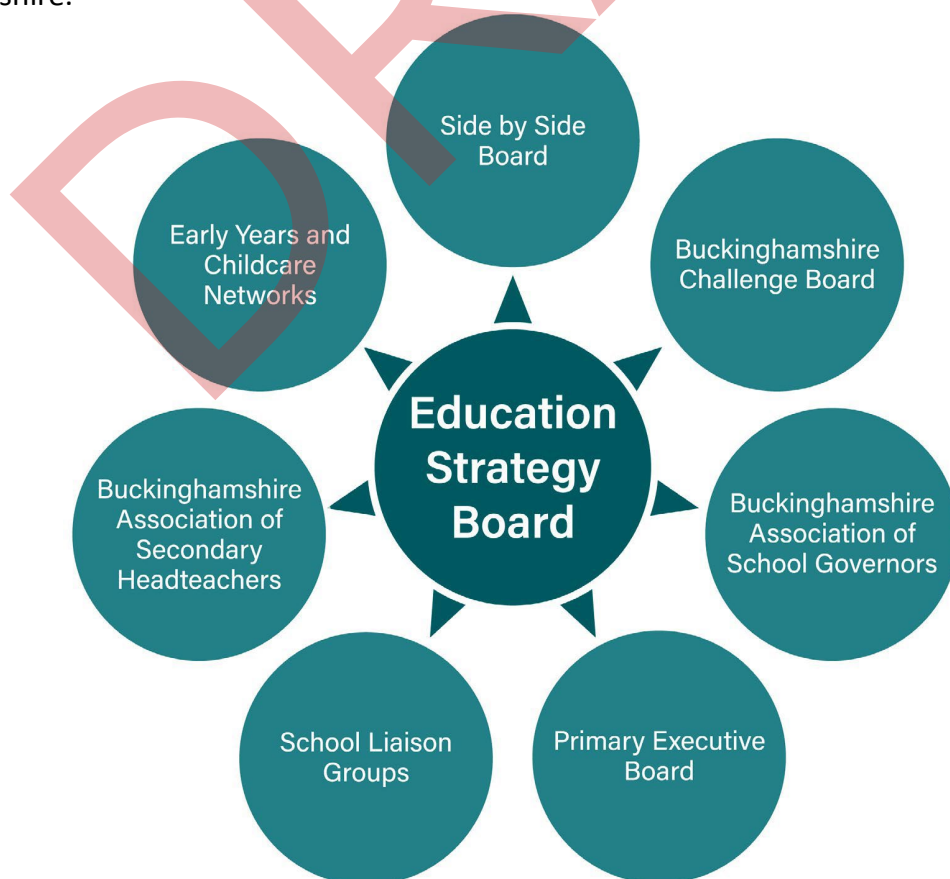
shire.

Side by Side Board

Buckinghamshire Challenge Board

Early Years and Childcare Networks

Education Strategy Board

Buckinghamshire Association of Secondary Headteachers

Buckinghamshire Association of School Governors

School Liaison Groups

Primary Executive Board